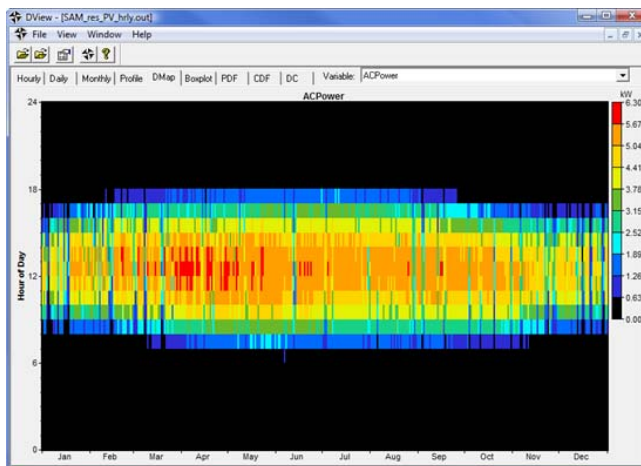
DView - [SAM_res_PV_hrly.out]

File View Window Help

Hourly | Daily | Monthly | Profile | DMap | Boxplot | PDF | CDF | DC | Variable: ACPower

ACPower

kW

6.30
5.67
5.04
4.41
3.78
3.15
2.52
1.89
1.26
0.63
0.00

24
18
12
6
0

Hour of Day

Jan Feb Mar Apr May Jun Jul Aug Sep Oct Nov Dec